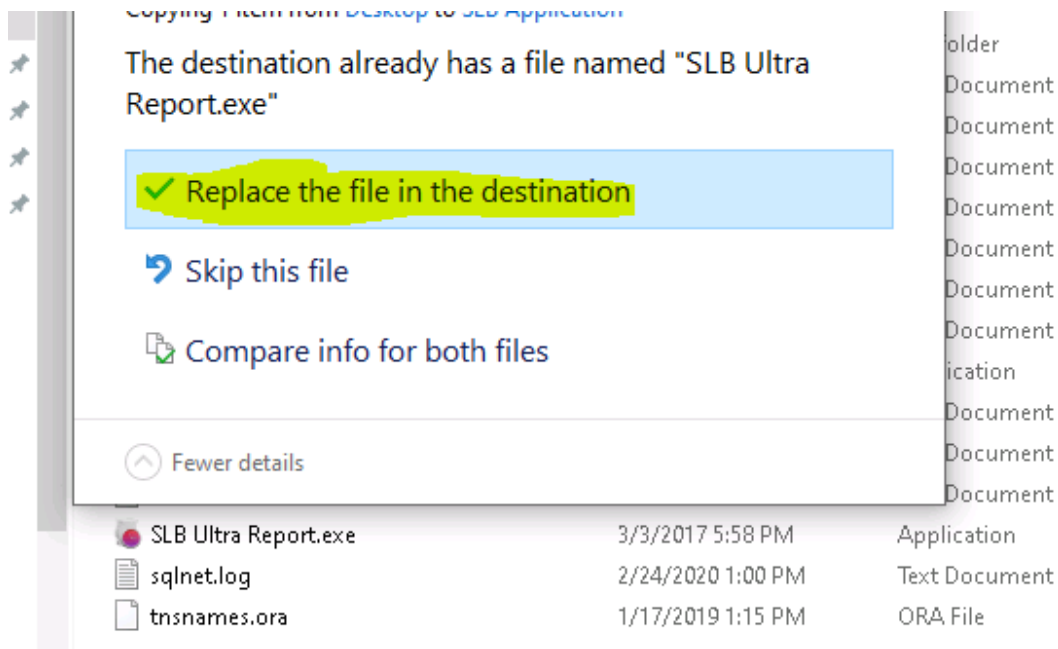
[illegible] Desktop to SLB Application

The destination already has a file named "SLB Ultra Report.exe"

Replace the file in the destination

Skip this file

Compare info for both files

Fewer details

older
Document
Document
Document
Document
Document
Document
Document
ication
Document
Document
Document

| | | |
|---|---|---|
| SLB Ultra Report.exe | 3/3/2017 5:58 PM | Application |
| sqlnet.log | 2/24/2020 1:00 PM | Text Document |
| tnsnames.ora | 1/17/2019 1:15 PM | ORA File |